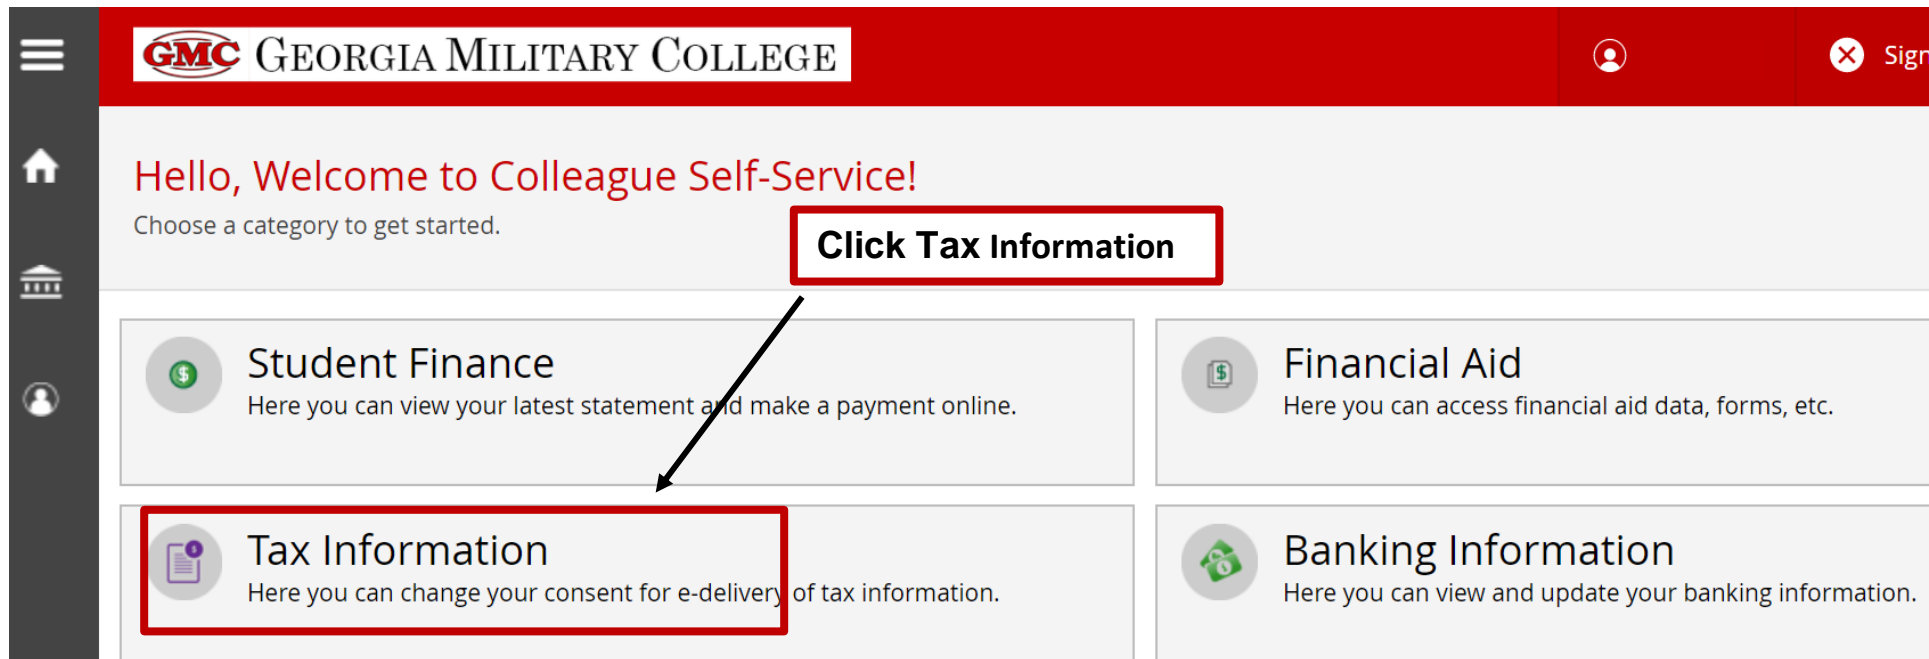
GMC GEORGIA MILITARY COLLEGE

Sign

Hello, Welcome to Colleague Self-Service!

Choose a category to get started.

Click Tax Information

Student Finance
Here you can view your latest statement and make a payment online.

Financial Aid
Here you can access financial aid data, forms, etc.

Tax Information
Here you can change your consent for e-delivery of tax information.

Banking Information
Here you can view and update your banking information.